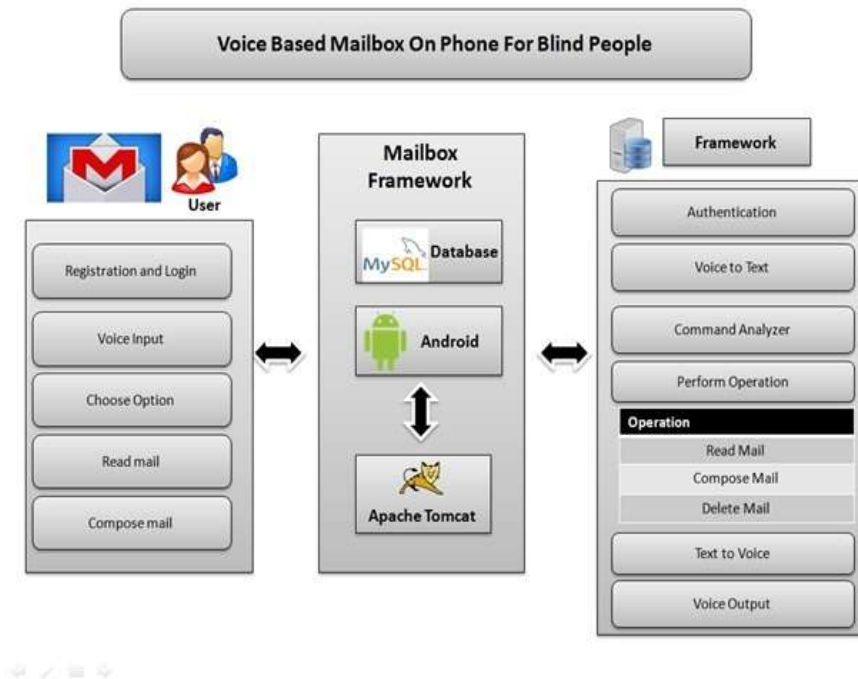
Voice Based Mailbox On Phone For Blind People

User

Registration and Login

Voice Input

Choose Option

Read mail

Compose mail

Mailbox Framework

MySQL Database

Android

Apache Tomcat

Framework

Authentication

Voice to Text

Command Analyzer

Perform Operation

Operation

Read Mail

Compose Mail

Delete Mail

Text to Voice

Voice Output